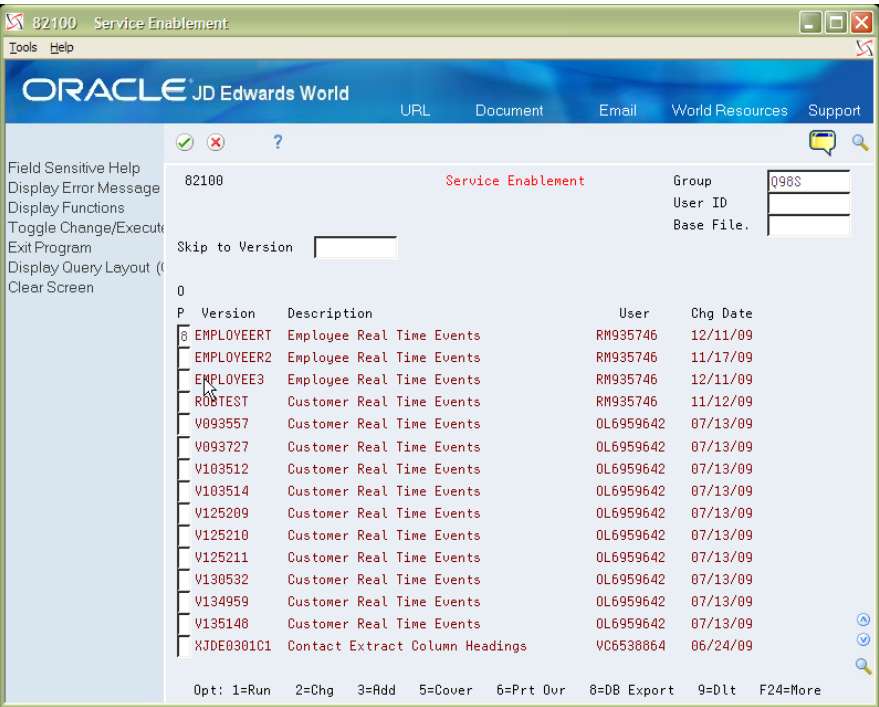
82100 Service Enablement

Tools Help

ORACLE JD Edwards World

URL Document Email World Resources Support

?

Field Sensitive Help
Display Error Message
Display Functions
Toggle Change/Execut
Exit Program
Display Query Layout (
Clear Screen

82100 Service Enablement

Group Q98S
User ID
Base File.

Skip to Version

| O P | Version | Description | User | Chg Date |
|---|---|---|---|---|
| 8 | EMPLOYEERT | Employee Real Time Events | RM935746 | 12/11/09 |
| | EMPLOYEE2 | Employee Real Time Events | RM935746 | 11/17/09 |
| | EMPLOYEE3 | Employee Real Time Events | RM935746 | 12/11/09 |
| | ROBTEST | Customer Real Time Events | RM935746 | 11/12/09 |
| | V093557 | Customer Real Time Events | OL6959642 | 07/13/09 |
| | V093727 | Customer Real Time Events | OL6959642 | 07/13/09 |
| | V103512 | Customer Real Time Events | OL6959642 | 07/13/09 |
| | V103514 | Customer Real Time Events | OL6959642 | 07/13/09 |
| | V125209 | Customer Real Time Events | OL6959642 | 07/13/09 |
| | V125210 | Customer Real Time Events | OL6959642 | 07/13/09 |
| | V125211 | Customer Real Time Events | OL6959642 | 07/13/09 |
| | V130532 | Customer Real Time Events | OL6959642 | 07/13/09 |
| | V134959 | Customer Real Time Events | OL6959642 | 07/13/09 |
| | V135148 | Customer Real Time Events | OL6959642 | 07/13/09 |
| | XJDE0301C1 | Contact Extract Column Headings | VC6538864 | 06/24/09 |

Opt: 1=Run 2=Chg 3=Add 5=Cover 6=Prt Ovr 8=DB Export 9=Dlt F24=More